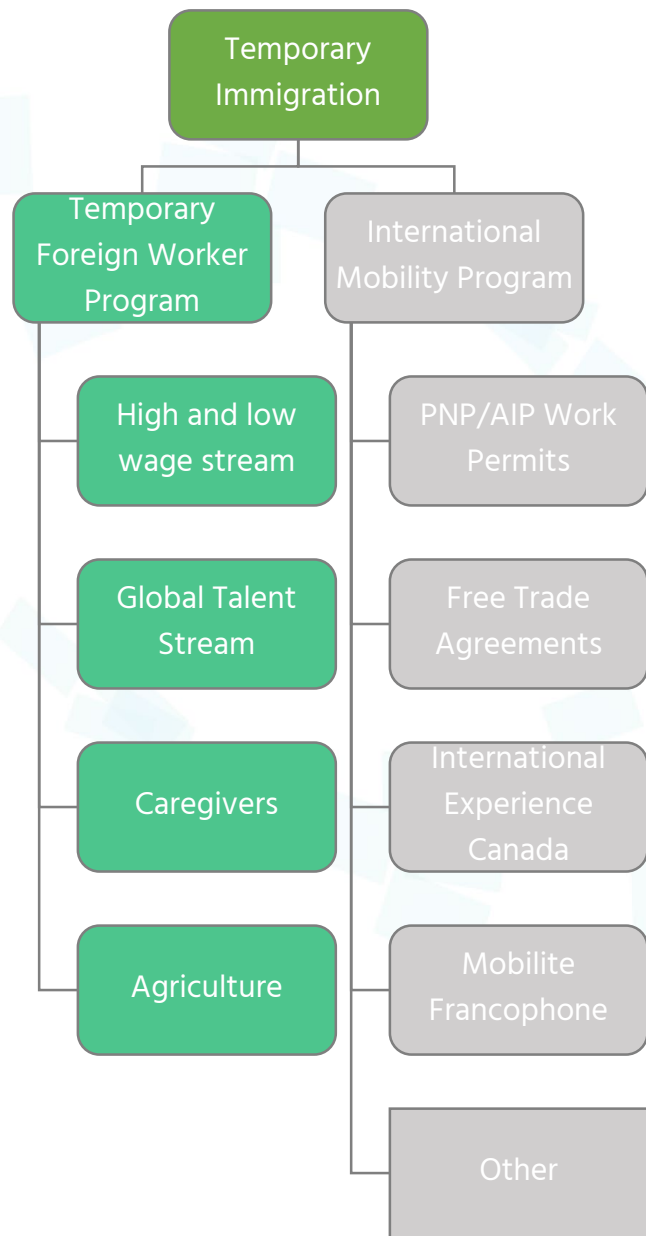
Temporary Immigration

Temporary Foreign Worker Program

High and low wage stream

Global Talent Stream

Caregivers

Agriculture

International Mobility Program

PNP/AIP Work Permits

Free Trade Agreements

International Experience Canada

Mobilite Francophone

Other